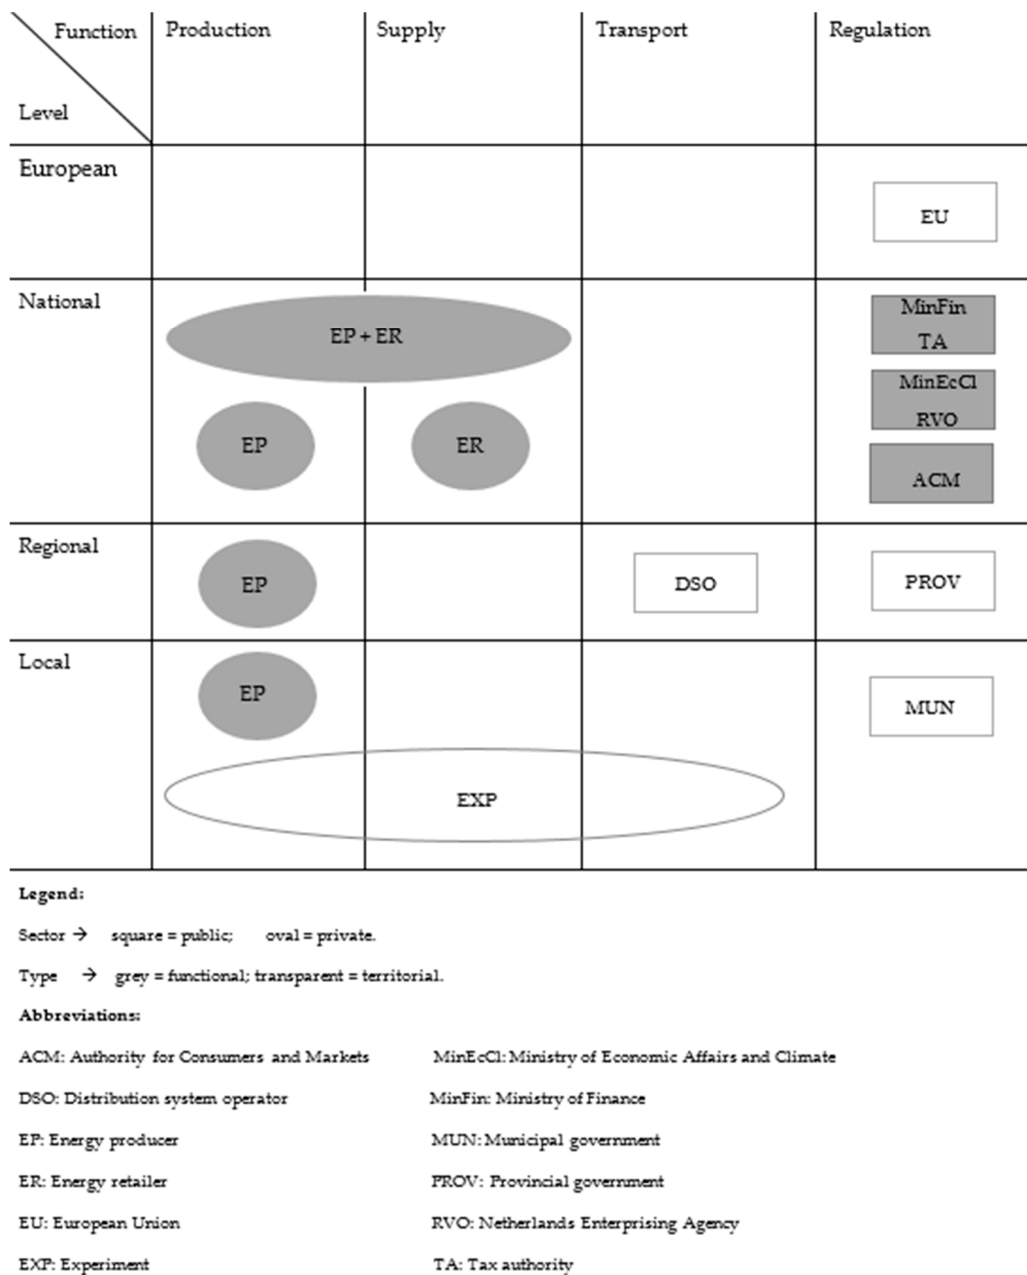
| Function / Level | Production | Supply | Transport | Regulation |
|---|---|---|---|---|
| European | | | | EU |
| National | EP + ER<br>EP | ER | | MinFin TA<br>MinEcCl RVO<br>ACM |
| Regional | EP | | DSO | PROV |
| Local | EP<br>EXP | | | MUN |

Legend:

Sector → square = public; oval = private.

Type → grey = functional; transparent = territorial.

Abbreviations:

ACM: Authority for Consumers and Markets

DSO: Distribution system operator

EP: Energy producer

ER: Energy retailer

EU: European Union

EXP: Experiment

MinEcCl: Ministry of Economic Affairs and Climate

MinFin: Ministry of Finance

MUN: Municipal government

PROV: Provincial government

RVO: Netherlands Enterprising Agency

TA: Tax authority